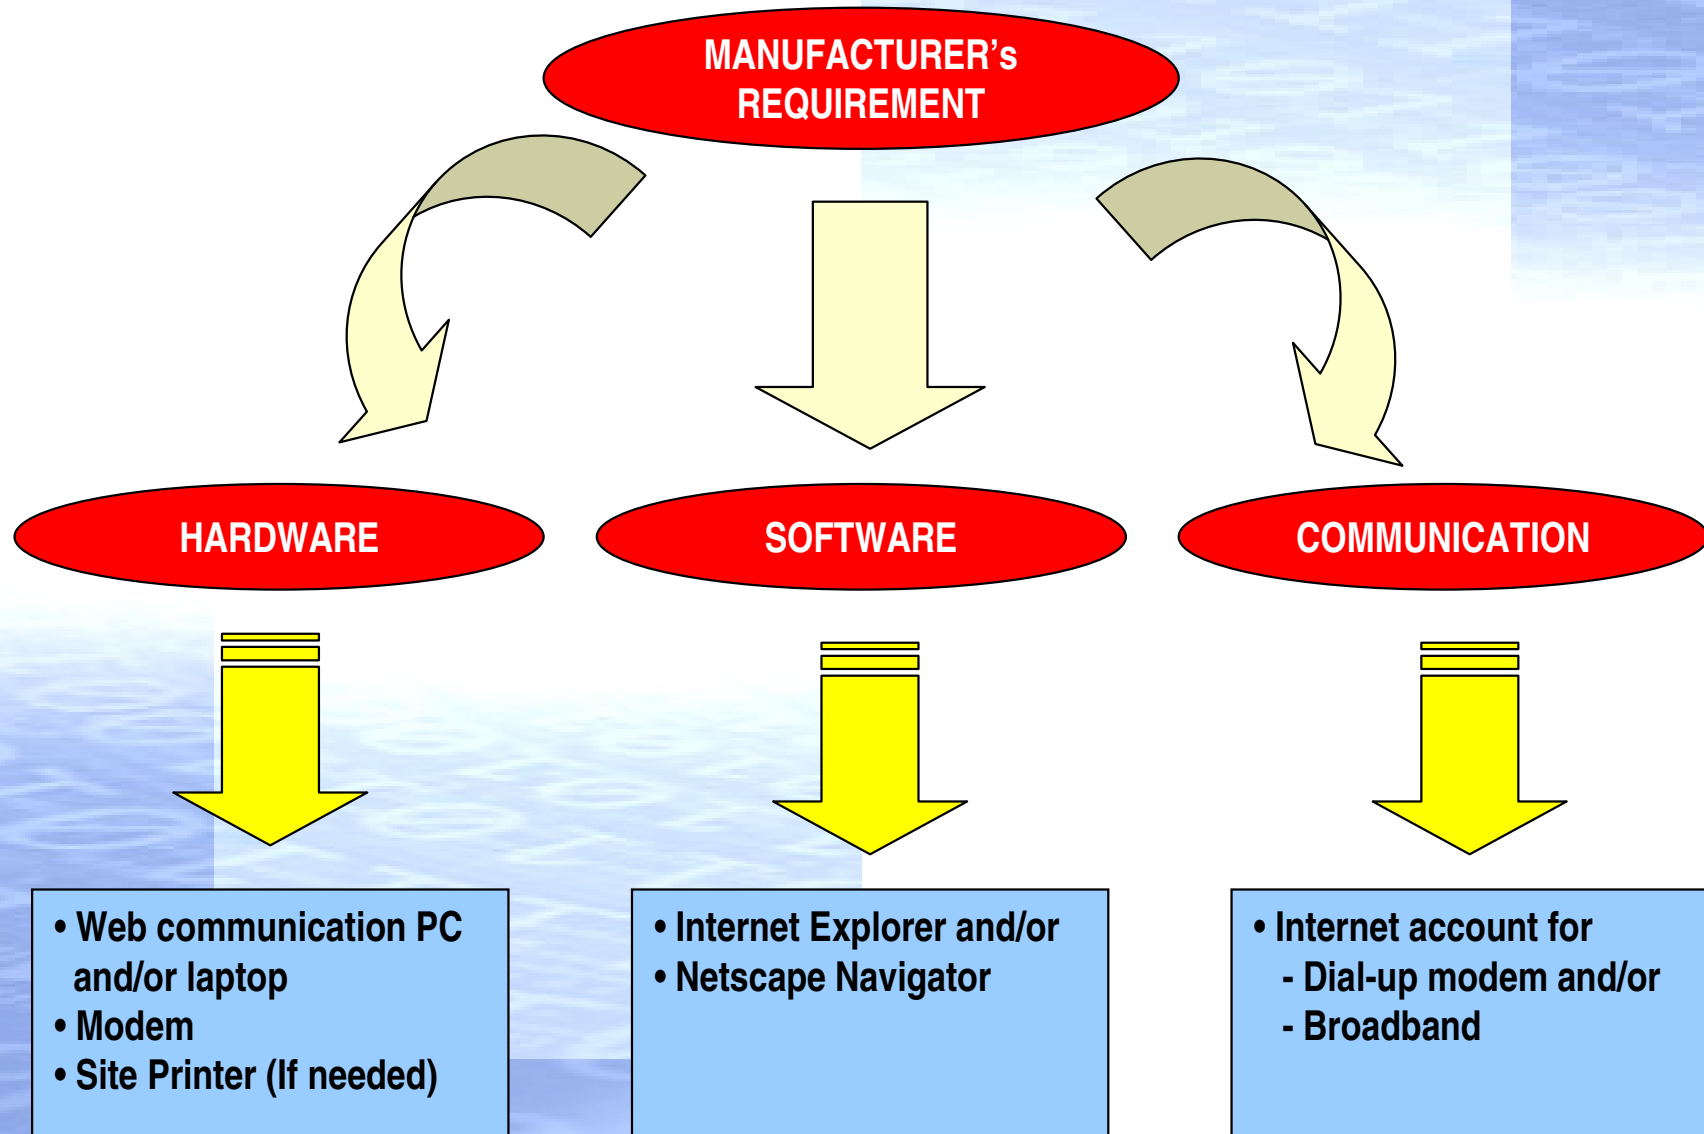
MANUFACTURER's REQUIREMENT

HARDWARE

SOFTWARE

COMMUNICATION

• Web communication PC and/or laptop
• Modem
• Site Printer (If needed)

• Internet Explorer and/or
• Netscape Navigator

• Internet account for
- Dial-up modem and/or
- Broadband